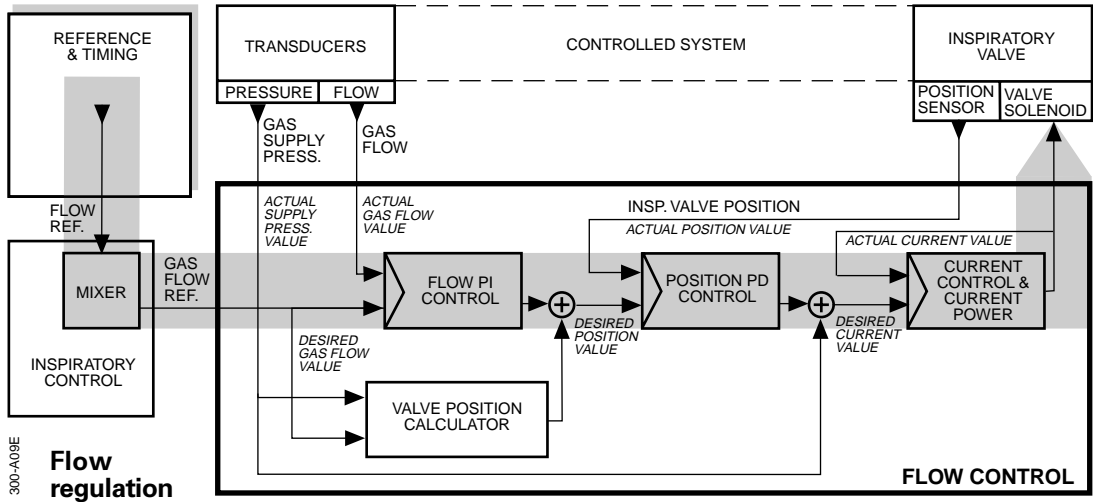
REFERENCE & TIMING

TRANSDUCERS

PRESSURE

FLOW

CONTROLLED SYSTEM

INSPIRATORY VALVE

POSITION SENSOR

VALVE SOLENOID

GAS SUPPLY PRESS.

GAS FLOW

FLOW REF.

ACTUAL SUPPLY PRESS. VALUE

ACTUAL GAS FLOW VALUE

INSP. VALVE POSITION

ACTUAL POSITION VALUE

ACTUAL CURRENT VALUE

MIXER

GAS FLOW REF.

FLOW PI CONTROL

POSITION PD CONTROL

CURRENT CONTROL & CURRENT POWER

DESIRED POSITION VALUE

DESIRED CURRENT VALUE

DESIRED GAS FLOW VALUE

INSPIRATORY CONTROL

VALVE POSITION CALCULATOR

300-A09E

Flow regulation

FLOW CONTROL